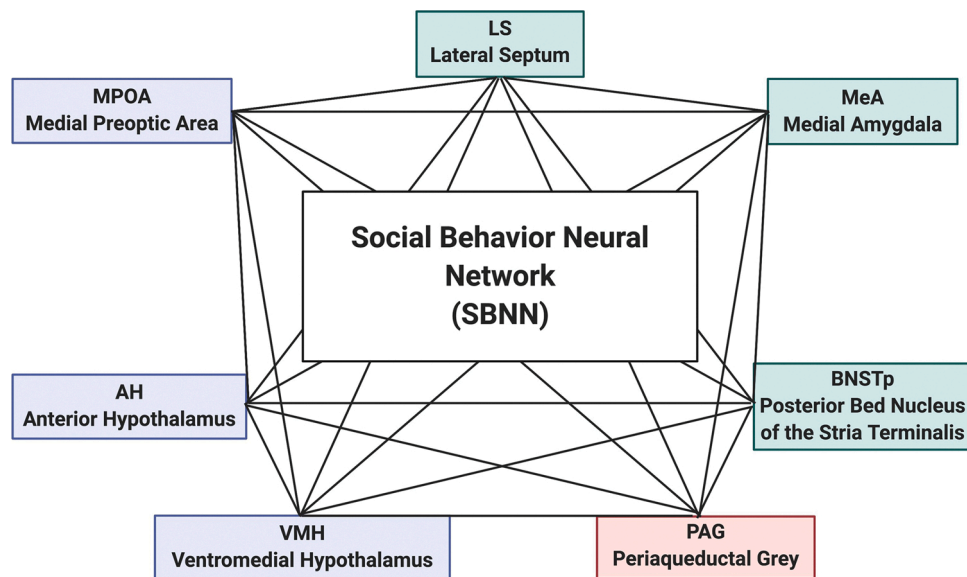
LS
Lateral Septum

MPOA
Medial Preoptic Area

MeA
Medial Amygdala

Social Behavior Neural Network
(SBNN)

AH
Anterior Hypothalamus

BNSTp
Posterior Bed Nucleus of the Stria Terminalis

VMH
Ventromedial Hypothalamus

PAG
Periaqueductal Grey